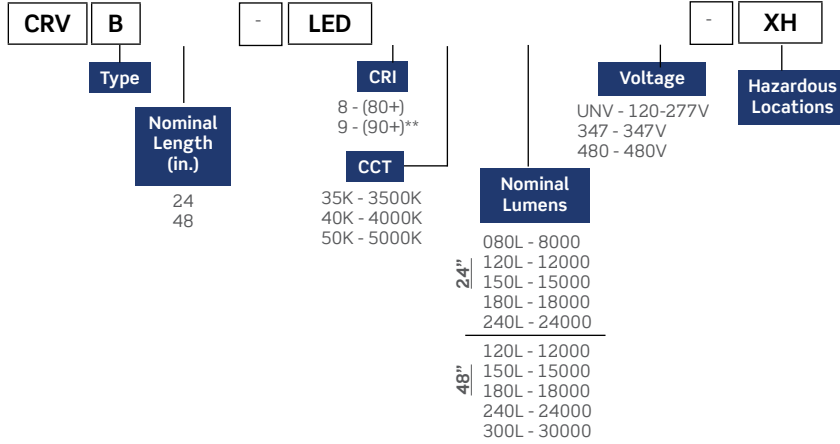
CRV B - LED - XH

Type

Nominal Length (in.)

24
48

CRI

8 - (80+)
9 - (90+)**

CCT

35K - 3500K
40K - 4000K
50K - 5000K

Nominal Lumens

24"
080L - 8000
120L - 12000
150L - 15000
180L - 18000
240L - 24000

48"
120L - 12000
150L - 15000
180L - 18000
240L - 24000
300L - 30000

Voltage

UNV - 120-277V
347 - 347V
480 - 480V

Hazardous Locations